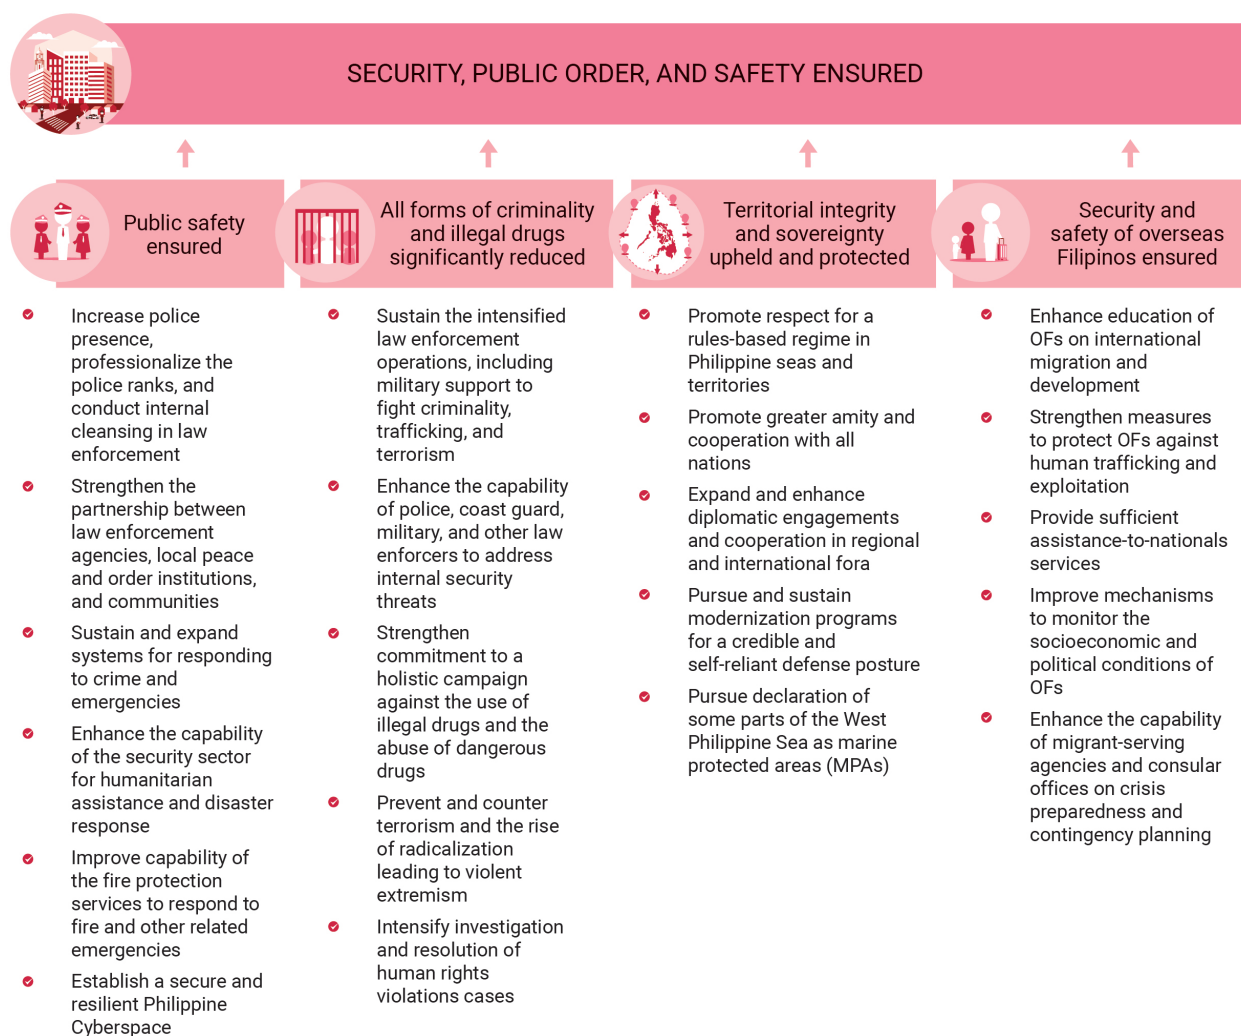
SECURITY, PUBLIC ORDER, AND SAFETY ENSURED

Public safety ensured

- Increase police presence, professionalize the police ranks, and conduct internal cleansing in law enforcement
- Strengthen the partnership between law enforcement agencies, local peace and order institutions, and communities
- Sustain and expand systems for responding to crime and emergencies
- Enhance the capability of the security sector for humanitarian assistance and disaster response
- Improve capability of the fire protection services to respond to fire and other related emergencies
- Establish a secure and resilient Philippine Cyberspace

All forms of criminality and illegal drugs significantly reduced

- Sustain the intensified law enforcement operations, including military support to fight criminality, trafficking, and terrorism
- Enhance the capability of police, coast guard, military, and other law enforcers to address internal security threats
- Strengthen commitment to a holistic campaign against the use of illegal drugs and the abuse of dangerous drugs
- Prevent and counter terrorism and the rise of radicalization leading to violent extremism
- Intensify investigation and resolution of human rights violations cases

Territorial integrity and sovereignty upheld and protected

- Promote respect for a rules-based regime in Philippine seas and territories
- Promote greater amity and cooperation with all nations
- Expand and enhance diplomatic engagements and cooperation in regional and international fora
- Pursue and sustain modernization programs for a credible and self-reliant defense posture
- Pursue declaration of some parts of the West Philippine Sea as marine protected areas (MPAs)

Security and safety of overseas Filipinos ensured

- Enhance education of OFs on international migration and development
- Strengthen measures to protect OFs against human trafficking and exploitation
- Provide sufficient assistance-to-nationals services
- Improve mechanisms to monitor the socioeconomic and political conditions of OFs
- Enhance the capability of migrant-serving agencies and consular offices on crisis preparedness and contingency planning